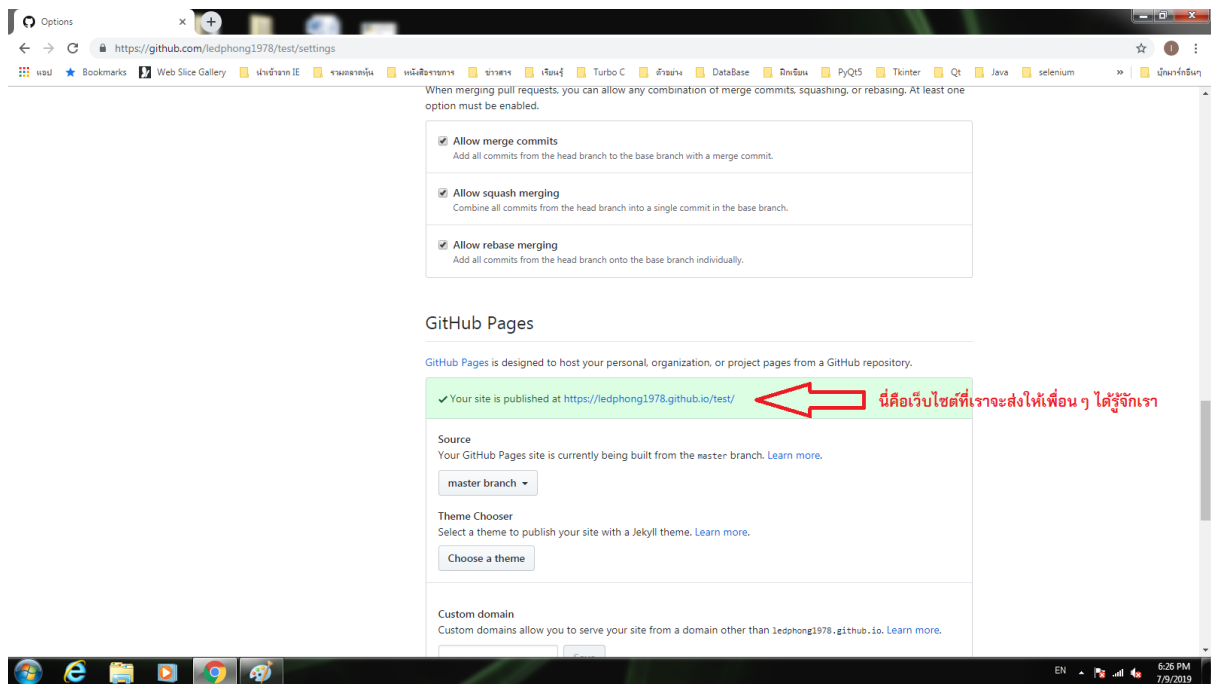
Options

https://github.com/ledphong1978/test/settings

แอป Bookmarks Web Slice Gallery นำเข้าจาก IE รวมตลาดหุ้น หนังสือราชการ ข่าวสาร เรียนรู้ Turbo C ตัวอย่าง DataBase ฝึกเขียน PyQt5 Tkinter Qt Java selenium » บุ๊กมาร์กอื่นๆ

When merging pull requests, you can allow any combination of merge commits, squashing, or rebasing. At least one option must be enabled.

Allow merge commits
Add all commits from the head branch to the base branch with a merge commit.

Allow squash merging
Combine all commits from the head branch into a single commit in the base branch.

Allow rebase merging
Add all commits from the head branch onto the base branch individually.

GitHub Pages

GitHub Pages is designed to host your personal, organization, or project pages from a GitHub repository.

✓ Your site is published at https://ledphong1978.github.io/test/

นี่คือเว็บไซต์ที่เราจะส่งให้เพื่อน ๆ ได้รู้จักเรา

Source
Your GitHub Pages site is currently being built from the master branch. Learn more.

master branch

Theme Chooser
Select a theme to publish your site with a Jekyll theme. Learn more.

Choose a theme

Custom domain
Custom domains allow you to serve your site from a domain other than ledphong1978.github.io. Learn more.

Save

EN 6:26 PM 7/9/2019